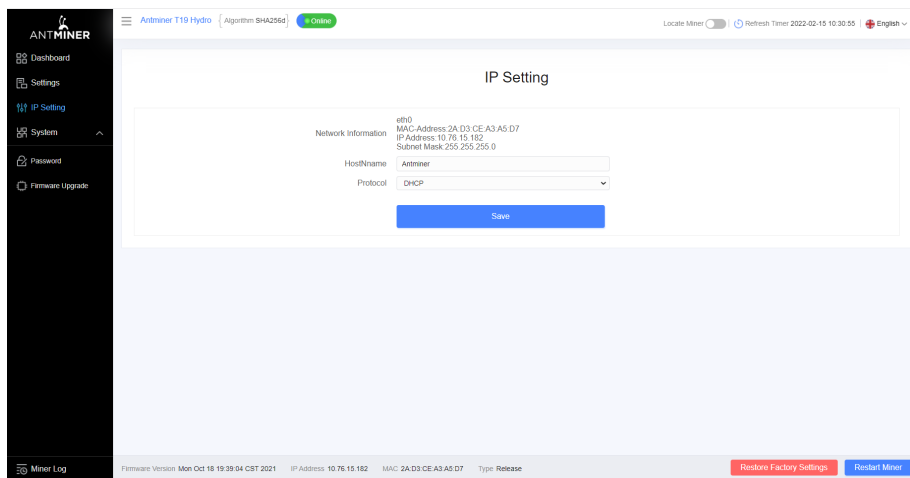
ANTMINER

Dashboard
Settings
IP Setting
System
Password
Firmware Upgrade

Antminer T19 Hydro  Algorithm SHA256d  Online

Locate Miner  Refresh Timer 2022-02-15 10:30:55  English

IP Setting

Network Information eth0
MAC-Address:2A:D3:CE:A3:A5:D7
IP Address:10.78.15.182
Subnet Mask:255.255.255.0

HostNname Antminer

Protocol DHCP

Save

Miner Log

Firmware Version Mon Oct 18 19:39:04 CST 2021  IP Address 10.76.15.182  MAC 2A:D3:CE:A3:A5:D7  Type Release

Restore Factory Settings  Restart Miner